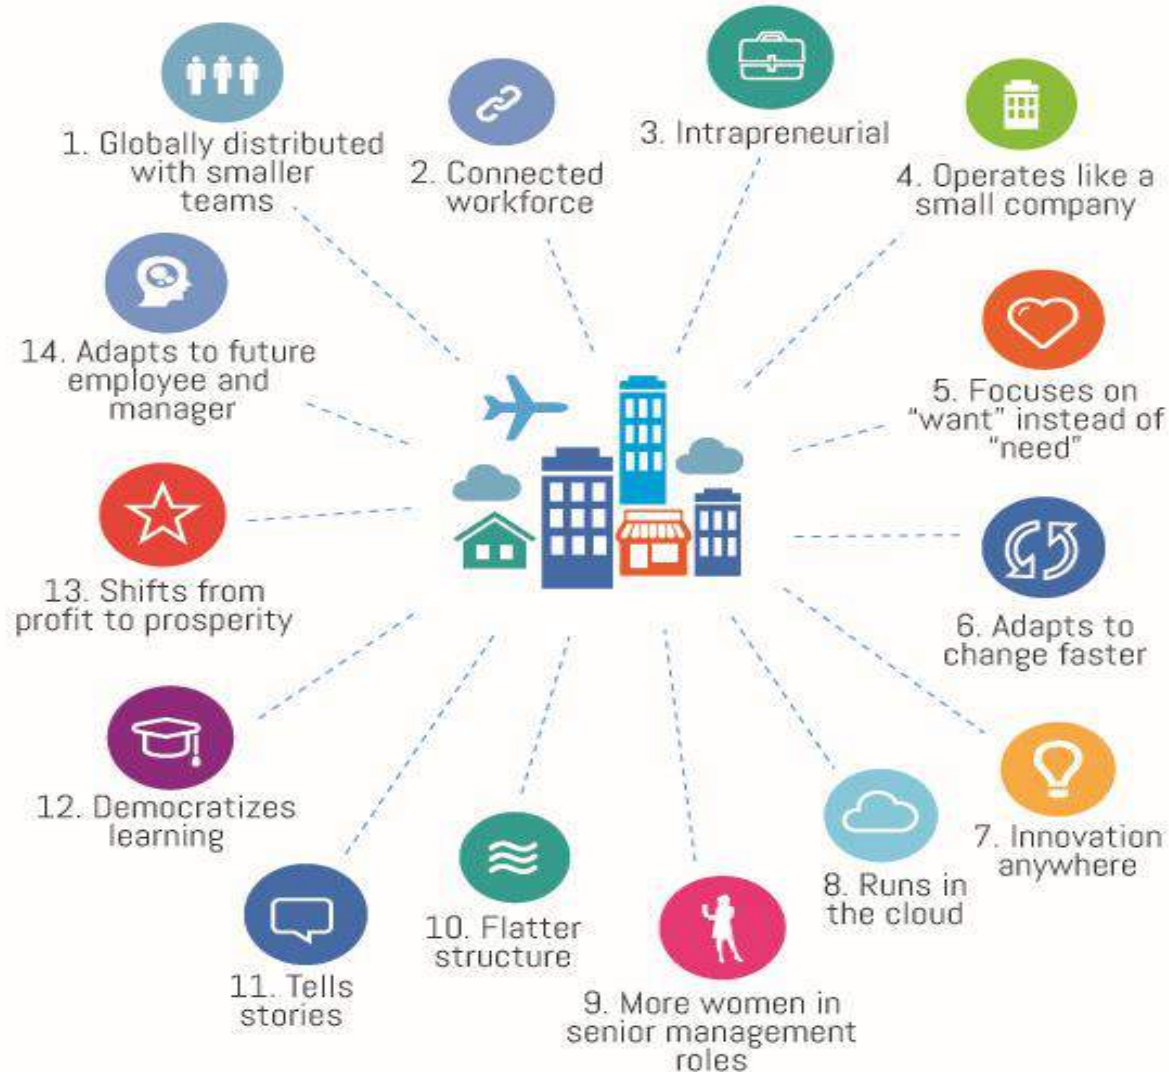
1. Globally distributed with smaller teams

2. Connected workforce

3. Intrapreneurial

4. Operates like a small company

5. Focuses on "want" instead of "need"

6. Adapts to change faster

7. Innovation anywhere

8. Runs in the cloud

9. More women in senior management roles

10. Flatter structure

11. Tells stories

12. Democratizes learning

13. Shifts from profit to prosperity

14. Adapts to future employee and manager